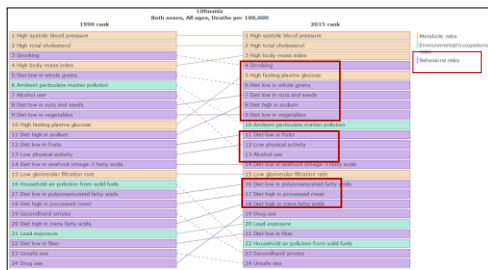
Lithuania
Both sexes, All ages, Deaths per 100,000

1990 rank

2015 rank

| 1990 rank | 2015 rank |
|---|---|
| 1 High systolic blood pressure | 1 High systolic blood pressure |
| 2 High total cholesterol | 2 High total cholesterol |
| 3 Smoking | 3 High body-mass index |
| 4 High body-mass index | 4 Smoking |
| 5 Diet low in whole grains | 5 High fasting plasma glucose |
| 6 Ambient particulate matter pollution | 6 Diet low in whole grains |
| 7 Alcohol use | 7 Diet low in nuts and seeds |
| 8 Diet low in nuts and seeds | 8 Diet high in sodium |
| 9 Diet low in vegetables | 9 Diet low in vegetables |
| 10 High fasting plasma glucose | 10 Ambient particulate matter pollution |
| 11 Diet high in sodium | 11 Diet low in fruits |
| 12 Diet low in fruits | 12 Low physical activity |
| 13 Low physical activity | 13 Alcohol use |
| 14 Diet low in seafood omega-3 fatty acids | 14 Diet low in seafood omega-3 fatty acids |
| 15 Low glomerular filtration rate | 15 Low glomerular filtration rate |
| 16 Household air pollution from solid fuels | 16 Diet low in polyunsaturated fatty acids |
| 17 Diet low in polyunsaturated fatty acids | 17 Diet high in processed meat |
| 18 Diet high in processed meat | 18 Diet high in trans fatty acids |
| 19 Secondhand smoke | 19 Drug use |
| 20 Diet high in trans fatty acids | 20 Lead exposure |
| 21 Lead exposure | 21 Diet low in fiber |
| 22 Diet low in fiber | 22 Household air pollution from solid fuels |
| 23 Unsafe sex | 23 Secondhand smoke |
| 24 Drug use | 24 Unsafe sex |

Metabolic risks
Environmental/occupational
Behavioral risks